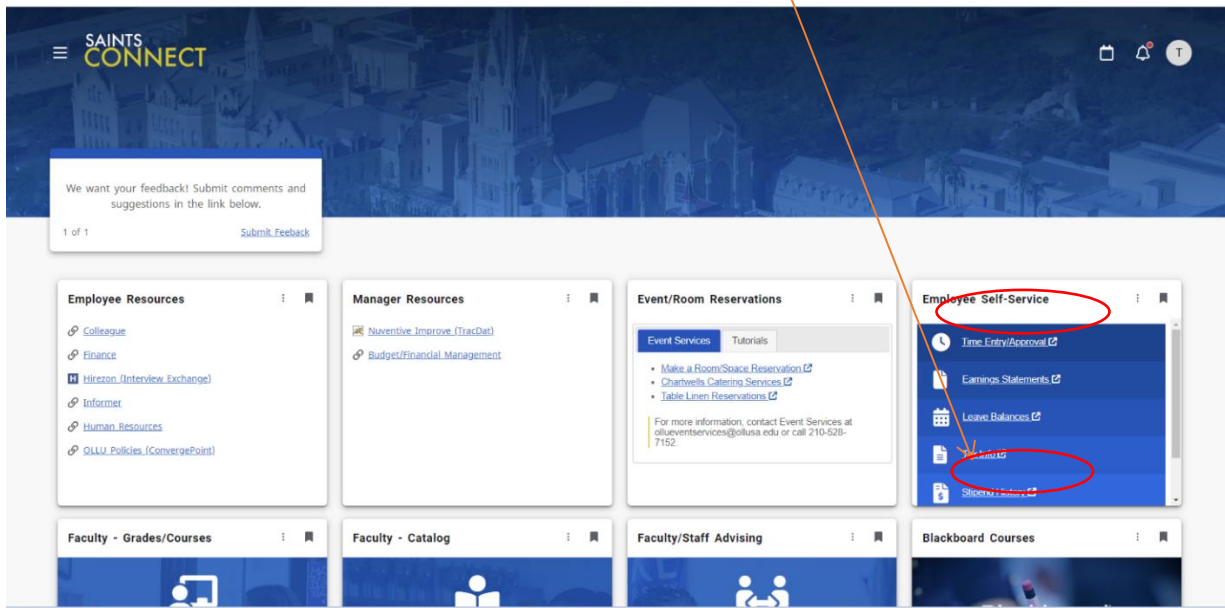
SAINTS CONNECT

T

We want your feedback! Submit comments and suggestions in the link below.

1 of 1

Submit Feeback

Employee Resources

Colleague

Finance

Hirezon (Interview Exchange)

Informer

Human Resources

OLLU Policies (ConvergePoint)

Manager Resources

Nuventive Improve (TracDat)

Budget/Financial Management

Event/Room Reservations

Event Services

Tutorials

- Make a Room/Space Reservation
- Chartwells Catering Services
- Table Linen Reservations

For more information, contact Event Services at olluevent​services@ollusa.edu or call 210-528-7152.

Employee Self-Service

Time Entry/Approval

Earnings Statements

Leave Balances

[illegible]

Stipend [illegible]

Faculty - Grades/Courses

Faculty - Catalog

Faculty/Staff Advising

Blackboard Courses